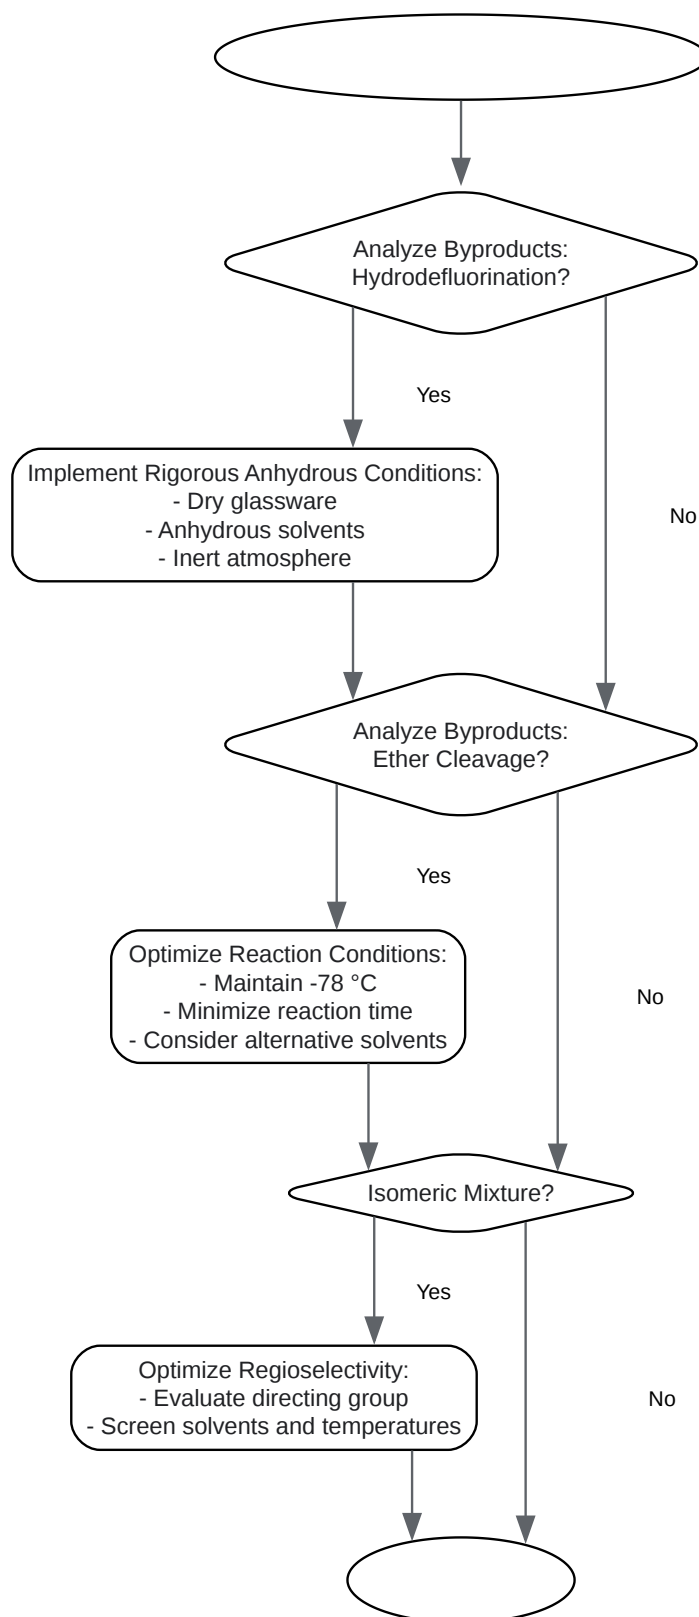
Analyze Byproducts:
Hydrodefluorination?

Yes

No

Implement Rigorous Anhydrous Conditions:
- Dry glassware
- Anhydrous solvents
- Inert atmosphere

Analyze Byproducts:
Ether Cleavage?

Yes

No

Optimize Reaction Conditions:
- Maintain -78 °C
- Minimize reaction time
- Consider alternative solvents

Isomeric Mixture?

Yes

No

Optimize Regioselectivity:
- Evaluate directing group
- Screen solvents and temperatures